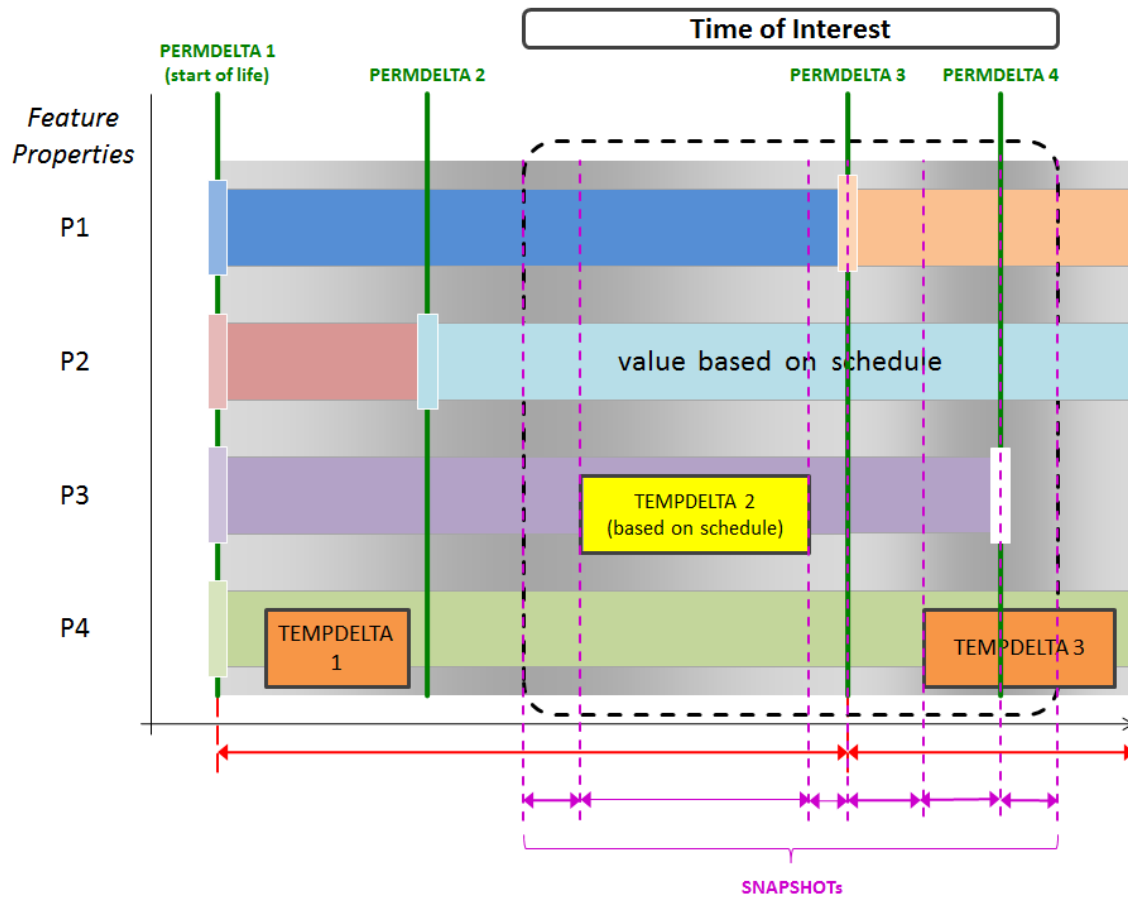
Time of Interest

PERMDELTA 1 (start of life)

PERMDELTA 2

PERMDELTA 3

PERMDELTA 4

Feature Properties

P1

P2

value based on schedule

P3

TEMPDELTA 2 (based on schedule)

P4

TEMPDELTA 1

TEMPDELTA 3

SNAPSHOTs